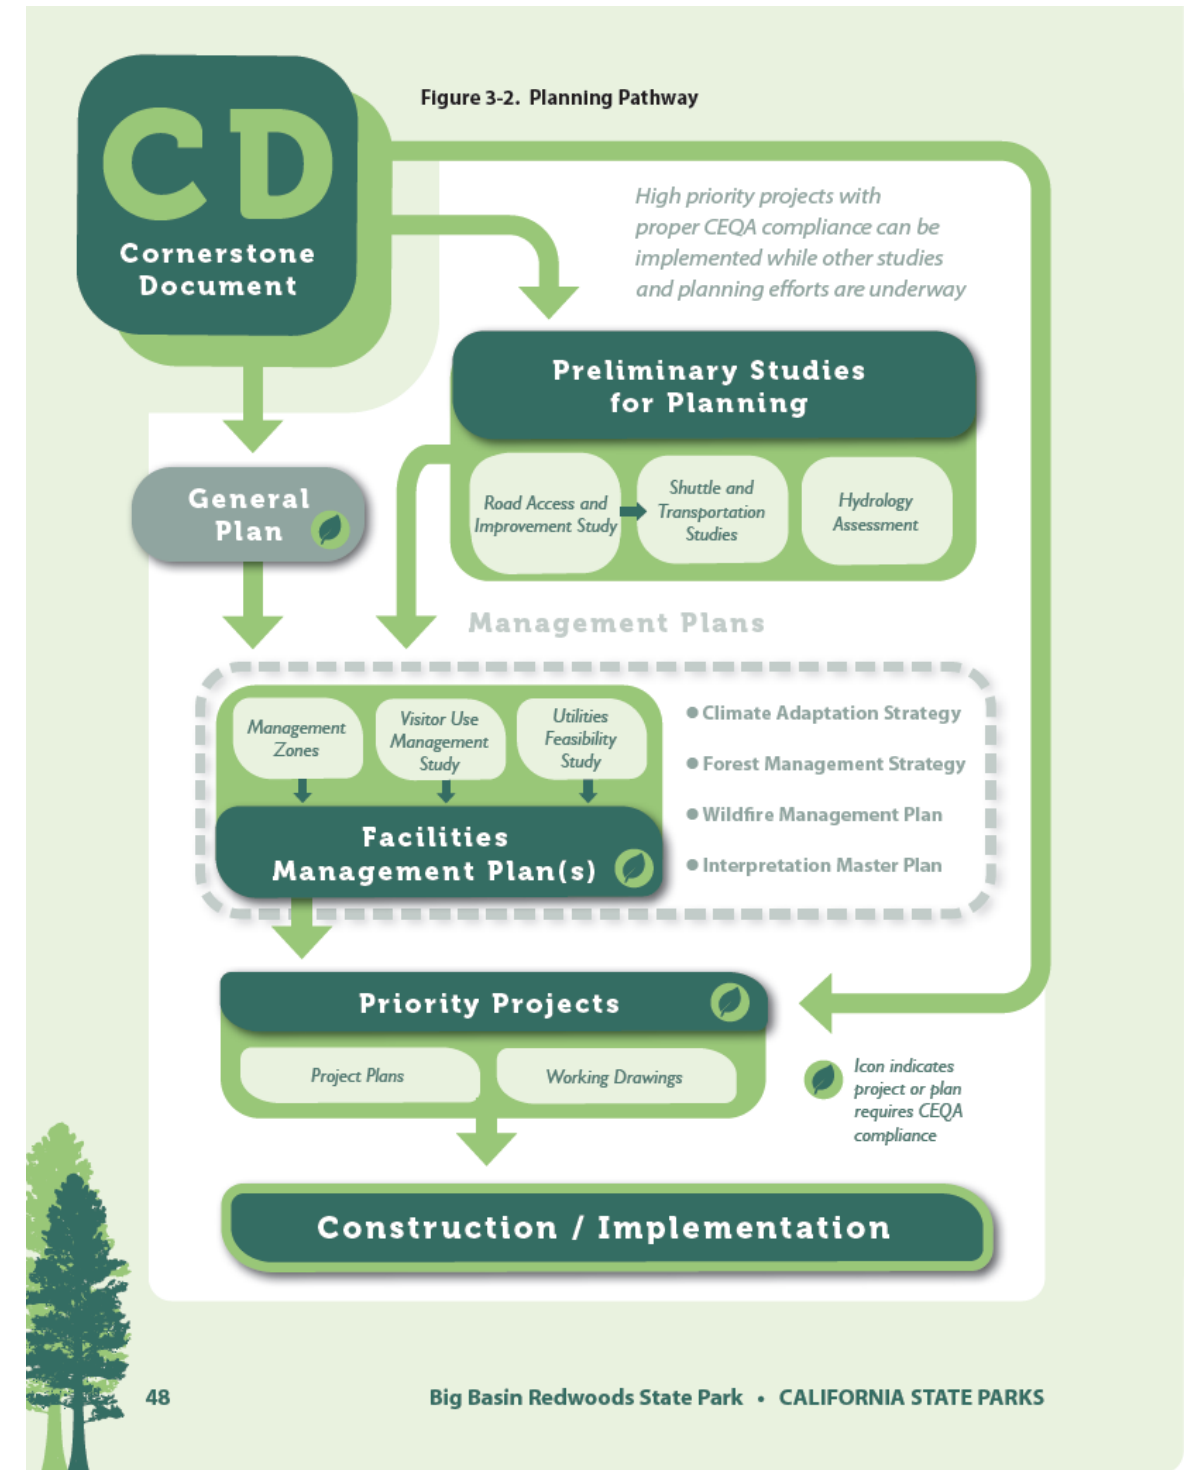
Figure 3-2. Planning Pathway

CD
Cornerstone Document

High priority projects with proper CEQA compliance can be implemented while other studies and planning efforts are underway

Preliminary Studies for Planning

Road Access and Improvement Study

Shuttle and Transportation Studies

Hydrology Assessment

General Plan

Management Plans

Management Zones

Visitor Use Management Study

Utilities Feasibility Study

Facilities Management Plan(s)

● Climate Adaptation Strategy
● Forest Management Strategy
● Wildfire Management Plan
● Interpretation Master Plan

Priority Projects

Project Plans

Working Drawings

Icon indicates project or plan requires CEQA compliance

Construction / Implementation

48

Big Basin Redwoods State Park • CALIFORNIA STATE PARKS